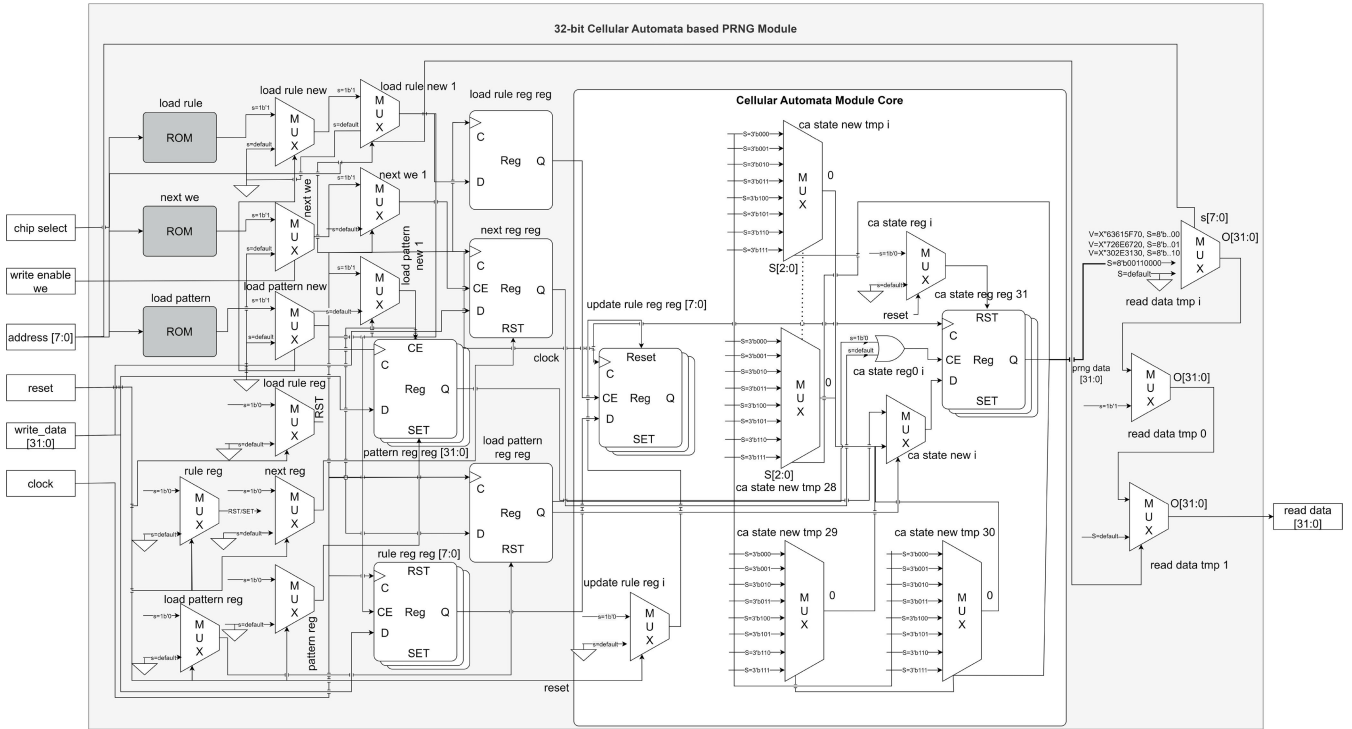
32-bit Cellular Automata based PRNG Module

Cellular Automata Module Core

load rule
ROM
load rule new
s=1b'1
s=default
M U X
load rule new 1
s=1b'1
s=default
M U X
load rule reg reg
C
D
Reg
Q

next we
ROM
next we
s=1b'1
s=default
M U X
next we 1
s=1b'1
s=default
M U X
next reg reg
C
CE
D
Reg
Q
RST

load pattern
ROM
load pattern new
s=1b'1
s=default
M U X
load pattern new 1
s=1b'1
s=default
M U X

chip select
write enable we
address [7:0]
reset
write_data [31:0]
clock

CE
C
Reg
Q
D
SET
pattern reg reg [31:0]

load rule reg
s=1b'0
s=default
M U X
RST

clock

rule reg
s=1b'0
s=default
M U X
RST/SET
next reg
s=1b'0
s=default
M U X

load pattern reg
s=1b'0
s=default
M U X
s=1b'0
s=default
M U X
pattern reg

load pattern reg reg
C
D
Reg
Q
RST

RST
C
CE
D
Reg
Q
SET
rule reg reg [7:0]

update rule reg reg [7:0]
Reset
C
CE
D
Reg
Q
SET

update rule reg i
s=1b'0
s=default
M U X

reset

ca state new tmp i
S=3'b000
S=3'b001
S=3'b010
S=3'b011
S=3'b100
S=3'b101
S=3'b110
S=3'b111
M U X
0
S[2:0]

S=3'b000
S=3'b001
S=3'b010
S=3'b011
S=3'b100
S=3'b101
S=3'b110
S=3'b111
M U X
0
S[2:0]
ca state new tmp 28

ca state reg i
s=1b'0
s=default
M U X
reset

ca state reg reg 31
RST
C
CE
D
Reg
Q
SET

s=1b'0
s=default
ca state reg0 i

M U X
ca state new i

ca state new tmp 29
S=3'b000
S=3'b001
S=3'b010
S=3'b011
S=3'b100
S=3'b101
S=3'b110
S=3'b111
M U X
0

ca state new tmp 30
S=3'b000
S=3'b001
S=3'b010
S=3'b011
S=3'b100
S=3'b101
S=3'b110
S=3'b111
M U X
0

s[7:0]
V=X"63615F70, S=8'b..00
V=X"726E6720, S=8'b..01
V=X"302E3130, S=8'b..10
S=8'b00110000
S=default
M U X
O[31:0]
read data tmp i

prng data [31:0]

s=1b'1
M U X
O[31:0]
read data tmp 0

S=default
M U X
O[31:0]
read data tmp 1

read data [31:0]